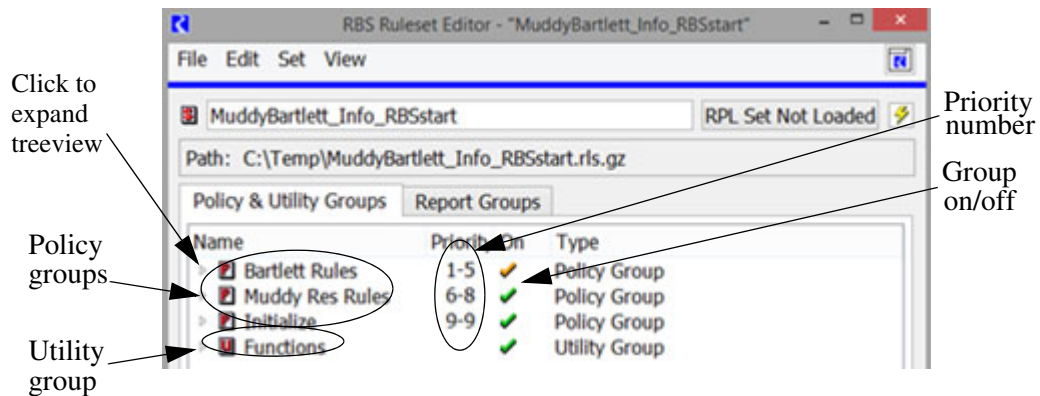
Click to expand treeview

Policy groups

Utility group

RBS Ruleset Editor - "MuddyBartlett_Info_RBSstart"

File Edit Set View

MuddyBartlett_Info_RBSstart

RPL Set Not Loaded

Path: C:\Temp\MuddyBartlett_Info_RBSstart.rls.gz

Policy & Utility Groups

Report Groups

| Name | Priority | On | Type |
|---|---|---|---|
| Bartlett Rules | 1-5 | ✓ | Policy Group |
| Muddy Res Rules | 6-8 | ✓ | Policy Group |
| Initialize | 9-9 | ✓ | Policy Group |
| Functions | | ✓ | Utility Group |

Priority number

Group on/off